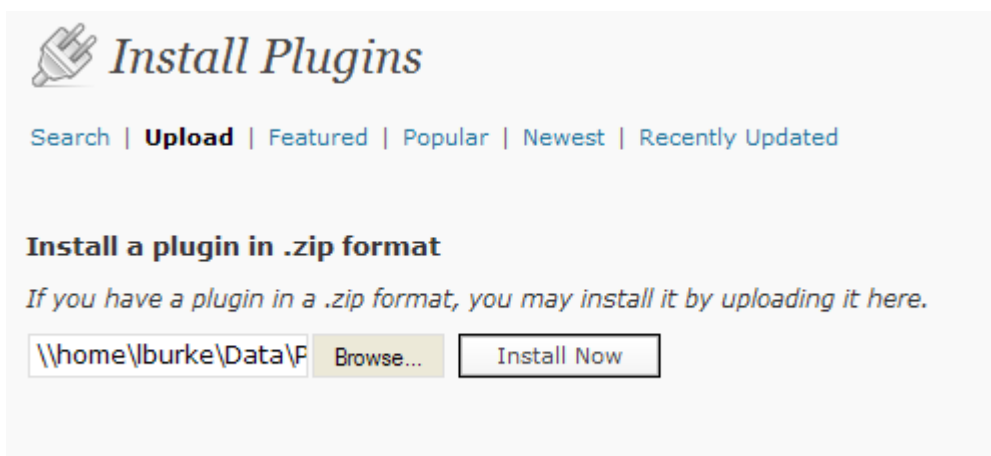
Install Plugins

Search | Upload | Featured | Popular | Newest | Recently Updated

Install a plugin in .zip format

If you have a plugin in a .zip format, you may install it by uploading it here.

\\home\lburke\Data\P Browse... Install Now